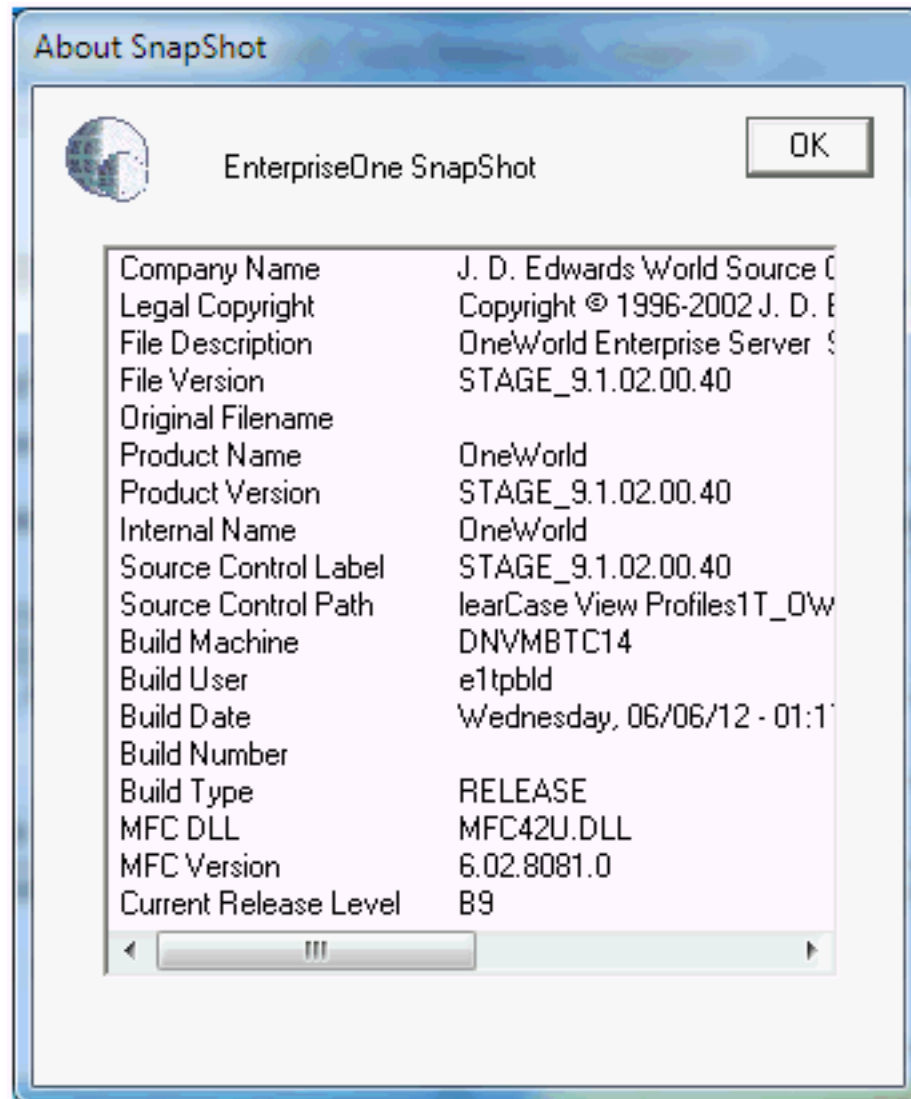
About SnapShot

EnterpriseOne SnapShot

OK

| | |
|---|---|
| Company Name | J. D. Edwards World Source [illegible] |
| Legal Copyright | Copyright © 1996-2002 J. D. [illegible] |
| File Description | OneWorld Enterprise Server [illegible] |
| File Version | STAGE_9.1.02.00.40 |
| Original Filename | |
| Product Name | OneWorld |
| Product Version | STAGE_9.1.02.00.40 |
| Internal Name | OneWorld |
| Source Control Label | STAGE_9.1.02.00.40 |
| Source Control Path | learCase View Profiles1T_OW |
| Build Machine | DNVMBTC14 |
| Build User | e1tpbld |
| Build Date | Wednesday, 06/06/12 - 01:1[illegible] |
| Build Number | |
| Build Type | RELEASE |
| MFC DLL | MFC42U.DLL |
| MFC Version | 6.02.8081.0 |
| Current Release Level | B9 |

III